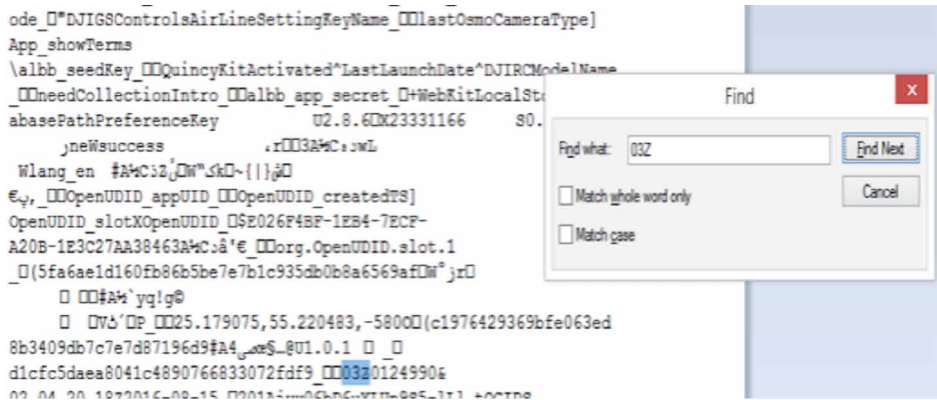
ode_□"DJIGSControlsAirLineSettingKeyName_□□lastOsmoCameraType]
App_showTerms
\albb_seedKey_□□QuincyKitActivated^LastLaunchDate^DJIRCModelName
_□□needCollectionIntro_□□albb_app_secret_□+WebKitLocalSt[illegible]
abasePathPreferenceKey U2.8.6□X23331166 S0.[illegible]
‌jneWsuccess .r□□3A¼C.sWL
Wlang_en ‡A¼CóZ□W"Sk□~{|}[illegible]
€ب,_□□OpenUDID_appUID_□□OpenUDID_createdTS]
OpenUDID_slotXOpenUDID_□$E026F4BF-1EB4-7ECF-
A20B-1E3C27AA38463A¼Cóâ'€_□□org.OpenUDID.slot.1
_□(5fa6ae1d160fb86b5be7e7b1c935db0b8a6569af□W°jr□
□ □□‡A¼`yq!g©
□ □Vó'□P_□□25.179075,55.220483,-5800□(c1976429369bfe063ed
8b3409db7c7e7d87196d9‡A4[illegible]§…@U1.0.1 □ _□
d1cfc5daea8041c4890766833072fdf9_□□03z0124990&
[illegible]

Find
Find what: 03Z
Find Next
Match whole word only
Cancel
Match case